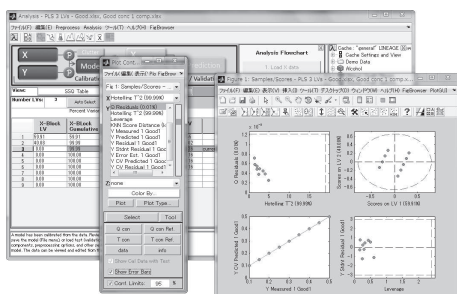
Analysis - PLS 1 LVs - Good.xlsx, Good conc 1 comp.xlsx

ファイル(F) 編集(E) Preprocess Analysis ツール(T) ヘルプ(H) FaBrowser

X

Y

Model

Calibrate

Plot Control

ファイル(F) 編集(E) 表示(V) Plo Fa Bro

Fig 1: Samples/Scores

Hotelling T^2 (99.99%)

Q Residuals (0.01%)
Hotelling T^2 (99.99%)
Leverage
KNN Score Distance
Y Measured 1 Good1
Y Predicted 1 Good1
Y Residual 1 Good1
Y Stdnt Residual 1 Goo
Y Error Est. 1 Good1
Y CV Predicted 1 Good1
Y CV Residual 1 Good1

Y Validat

Analysis Flowchart

1. Load X data

Cache - "general" LINEAGE
Cache Settings and View
Demo Data
Alcohol

Figure 1: Samples/Scores - PLS 1 LVs - Good.xlsx, Good conc 1 comp.xlsx

ファイル(F) 編集(E) 表示(V) 挿入(I) ツール(T) デスクトップ(D) ウィンドウ(W) ヘルプ(H) FaBrowser

View: SSQ Table

Number LVs: 3

Auto Select

Percent Variance

| X-Block LV | X-Block Cumulative |
|---|---|
| 1 | 53.81 | 53.81 |
| 2 | 46.19 | 99.99 |
| 3 | 0.01 | 100.00 |
| 4 | 0.00 | 100.00 |
| 5 | 0.00 | 100.00 |
| 6 | 0.00 | 100.00 |
| 7 | 0.00 | 100.00 |
| 8 | 0.00 | 100.00 |

A model has been calibrated from the data. Review save the model (File menu) or load test (validati components, preprocessing options, and other Ch model. The data can be viewed and edited from t

Z none

Color By:

Plot

Plot Type

Select

Tool

Q con

Q con Ref

T con

T con Ref

data

info

Show Cal Data with Test

Show Error Band

Conf. Limits: 95 %

Q Residuals (0.01%)

Hotelling T^2 (99.99%)

Scores on LV 2 (46.19%)

Scores on LV 1 (53.81%)

Y CV Predicted 1 Good1

Y Measured 1 Good1

Y Stdnt Residual 1 Good1

Leverage